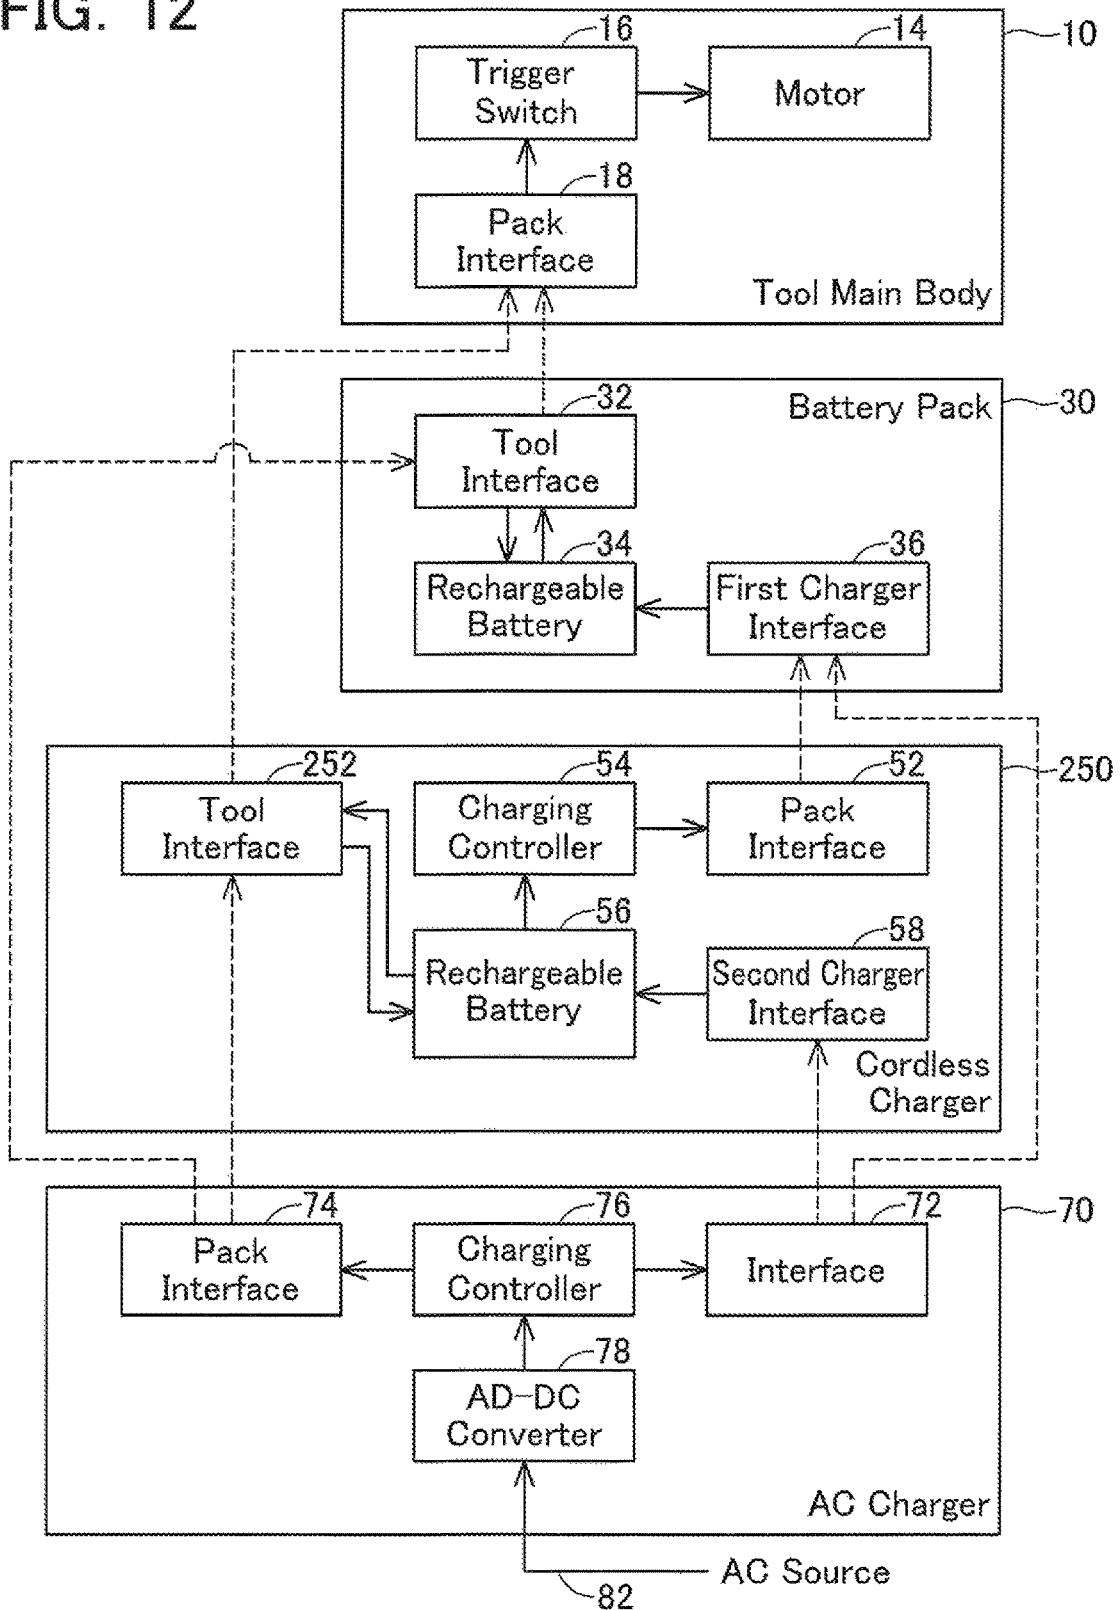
FIG. 12

16
Trigger Switch

14
Motor

10

18
Pack Interface

Tool Main Body

Battery Pack

30

32
Tool Interface

34
Rechargeable Battery

36
First Charger Interface

252
Tool Interface

54
Charging Controller

52
Pack Interface

250

56
Rechargeable Battery

58
Second Charger Interface

Cordless Charger

74
Pack Interface

76
Charging Controller

72
Interface

70

78
AD-DC Converter

AC Charger

AC Source

82